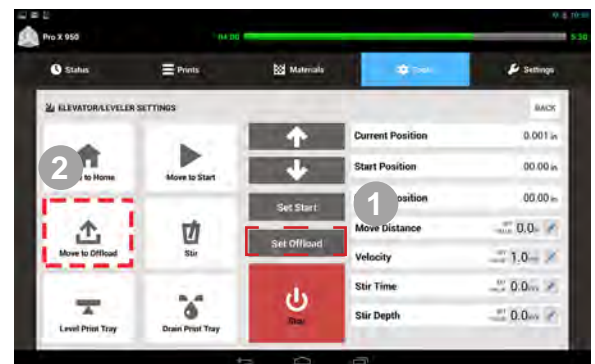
Pro X 950

04:00

5:30

Status

Prints

Materials

Tools

Settings

ELEVATOR/LEVELER SETTINGS

BACK

2

to Home

Move to Start

Move to Offload

Stir

Level Print Tray

Drain Print Tray

Set Start

Set Offload

Stop

1

Current Position 0.001 in

Start Position 00.00 in

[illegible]osition 00.00 in

Move Distance 0.0

Velocity 1.0

Stir Time 0.0

Stir Depth 0.0